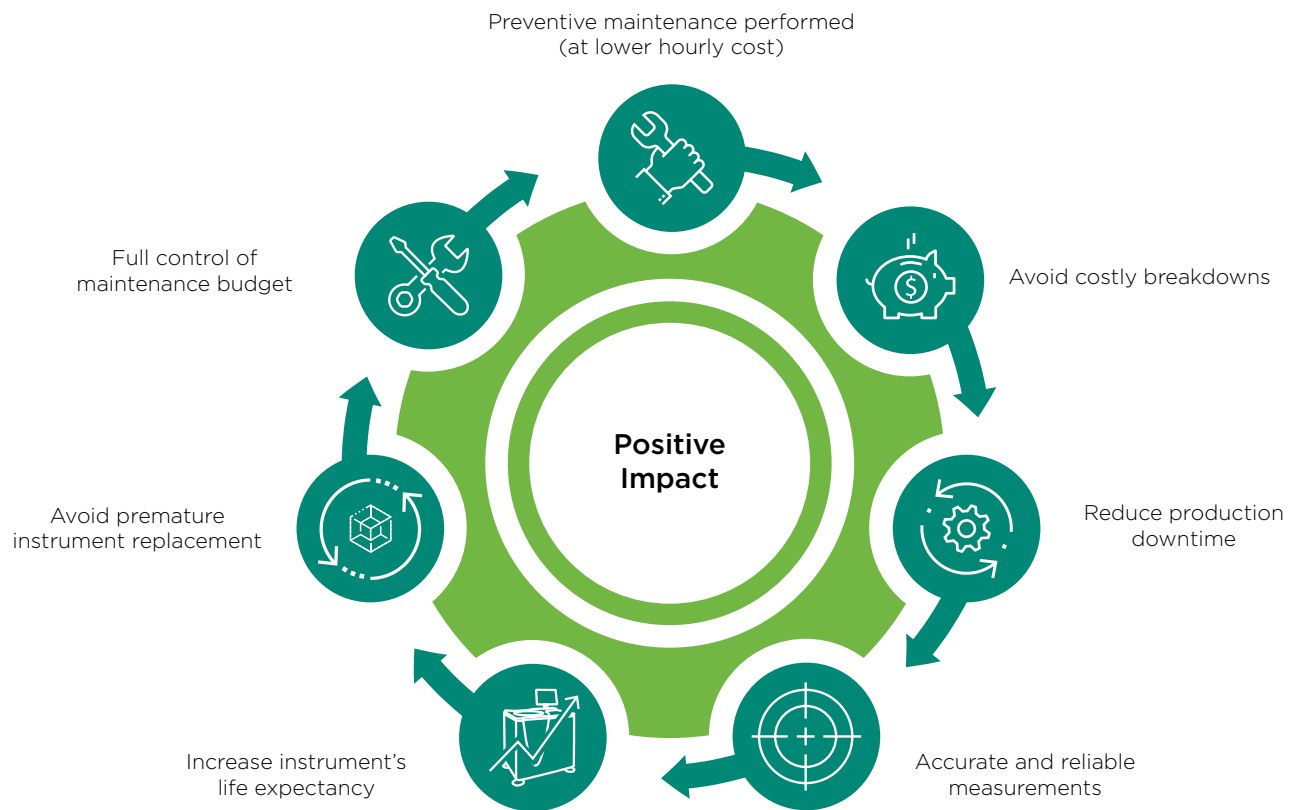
Preventive maintenance performed
(at lower hourly cost)

Avoid costly breakdowns

Reduce production downtime

Accurate and reliable measurements

Increase instrument's life expectancy

Avoid premature instrument replacement

Full control of maintenance budget

Positive Impact

$